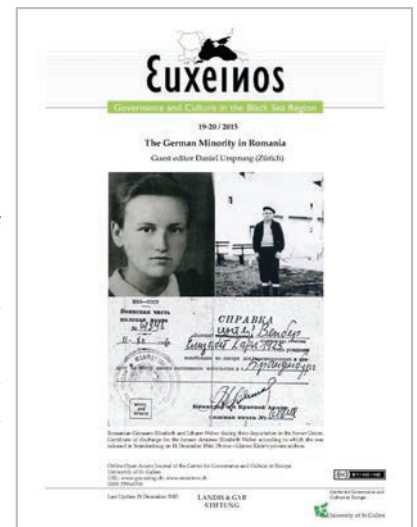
Euxeinos

Governance and Culture in the Black Sea Region

19-20 / 2015

The German Minority in Romania

Guest editor Daniel Ursprung (Zürich)

СПРАВКА

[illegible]

Romanian Germans Elisabeth and Johann Weber during their deportation in the Soviet Union. Certificate of discharge for the former detainee Elisabeth Weber according to which she was released in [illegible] on 31 December 1948. Photo: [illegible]

Online Open Access Journal of the Center for Governance and Culture in Europe
University of St.Gallen
URL: www.gce.unisg.ch, www.euxeinos.ch
ISSN 2296-0708

Last Update 21 December 2015

LANDIS & GYR STIFTUNG

Center for Governance and Culture in Europe
University of St.Gallen